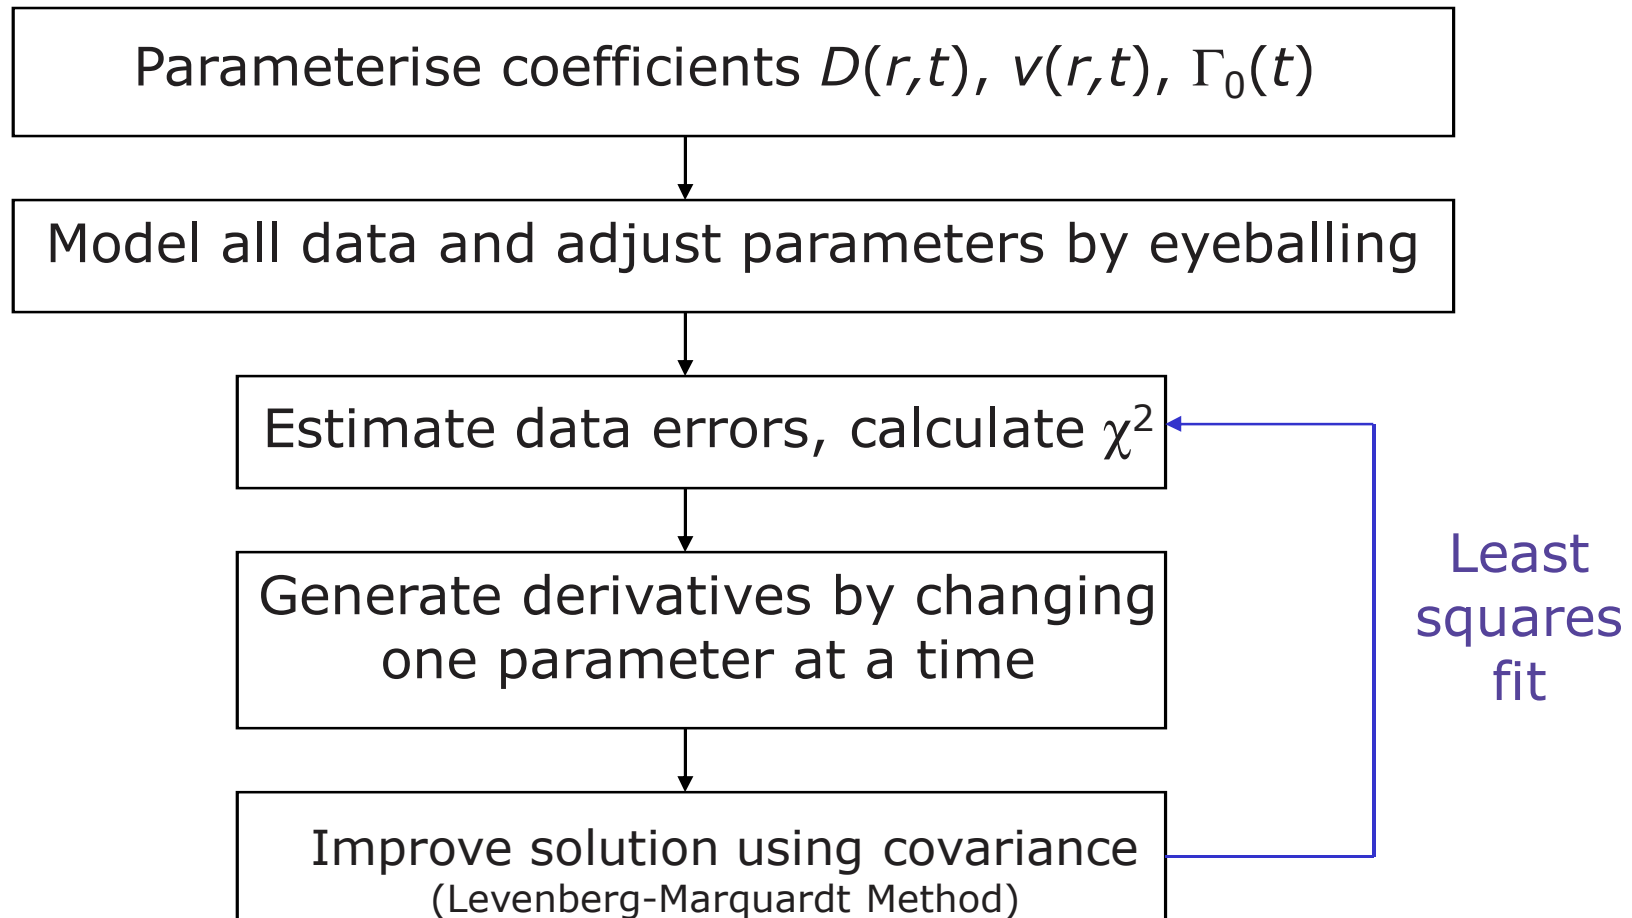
Parameterise coefficients $D(r,t)$, $v(r,t)$, $\Gamma_0(t)$

Model all data and adjust parameters by eyeballing

Estimate data errors, calculate $\chi^2$

Generate derivatives by changing one parameter at a time

Improve solution using covariance
(Levenberg-Marquardt Method)

Least squares fit